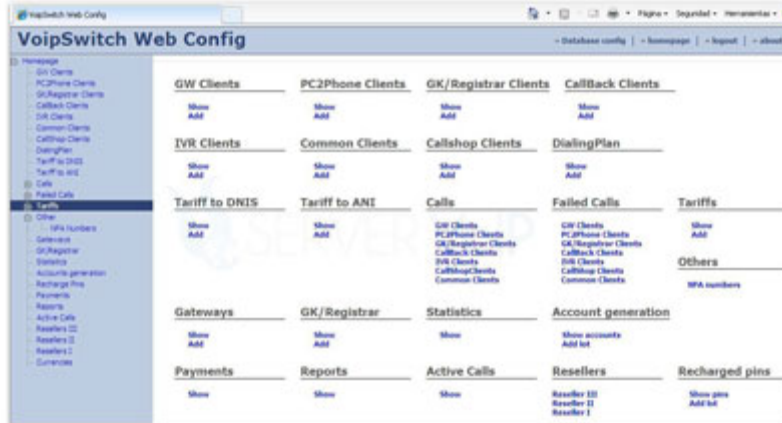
VoipSwitch Web Config

Página · Seguridad · Herramientas

VoipSwitch Web Config

- Database config | - homepage | - logout | - about

Homepage
GW Clients
PC2Phone Clients
GK/Registrar Clients
CallBack Clients
IVR Clients
Common Clients
Callshop Clients
DialingPlan
Tariff to DNIS
Tariff to ANI
Calls
Failed Calls
Tariffs
Other
NPA Numbers
Gateways
GK/Registrar
Statistics
Accounts generation
Recharge Pins
Payments
Reports
Active Calls
Resellers III
Resellers II
Resellers I
Currencies

GW Clients
Show
Add

PC2Phone Clients
Show
Add

GK/Registrar Clients
Show
Add

CallBack Clients
Show
Add

IVR Clients
Show
Add

Common Clients
Show
Add

Callshop Clients
Show
Add

DialingPlan
Show
Add

Tariff to DNIS
Show
Add

Tariff to ANI
Show
Add

Calls
GW Clients
PC2Phone Clients
GK/Registrar Clients
CallBack Clients
IVR Clients
CallShopClients
Common Clients

Failed Calls
GW Clients
PC2Phone Clients
GK/Registrar Clients
CallBack Clients
IVR Clients
CallShop Clients
Common Clients

Tariffs
Show
Add

Others
NPA numbers

Gateways
Show
Add

GK/Registrar
Show
Add

Statistics
Show

Account generation
Show accounts
Add lot

Payments
Show

Reports
Show

Active Calls
Show

Resellers
Reseller III
Reseller II
Reseller I

Recharged pins
Show pins
Add lot